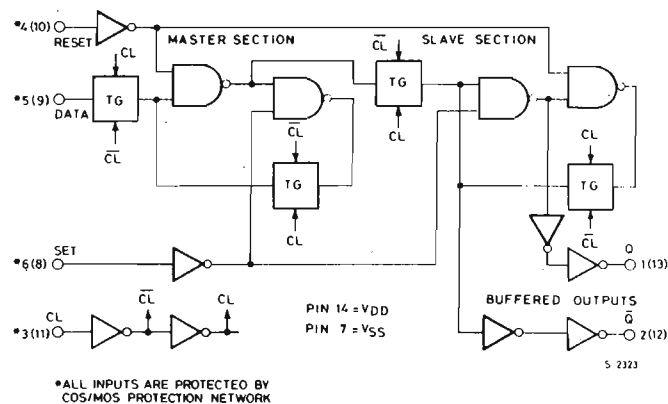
•4 (10)
RESET
MASTER SECTION
$\overline{CL}$
SLAVE SECTION
CL
•5 (9)
DATA
TG
$\overline{CL}$
TG
CL
$\overline{CL}$
TG
CL
CL
TG
•6 (8)
SET
$\overline{CL}$
Q
1 (13)
CL
$\overline{CL}$
CL
•3 (11)
PIN 14 = $V_{DD}$
PIN 7 = $V_{SS}$
BUFFERED OUTPUTS
$\overline{Q}$
2 (12)
S 2323

•ALL INPUTS ARE PROTECTEO BY COS/MOS PROTECTION NETWORK